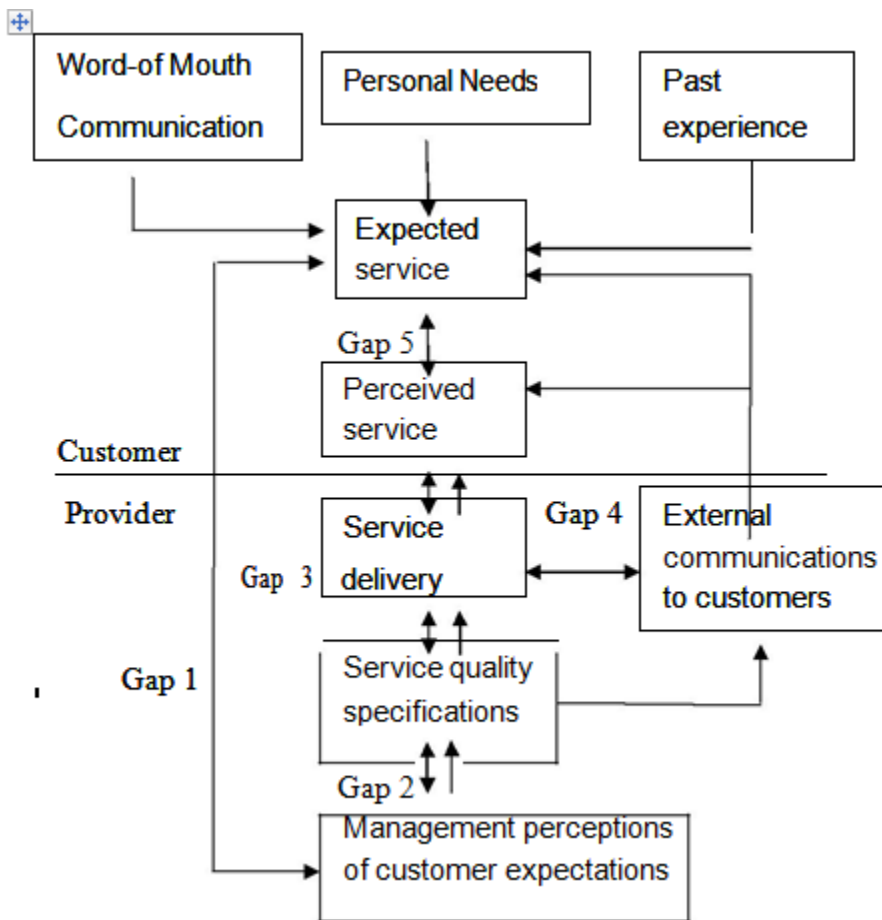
Word-of Mouth Communication

Personal Needs

Past experience

Expected service

Gap 5

Perceived service

Customer

Provider

Service delivery

Gap 4

External communications to customers

Gap 3

Gap 1

Service quality specifications

Gap 2

Management perceptions of customer expectations